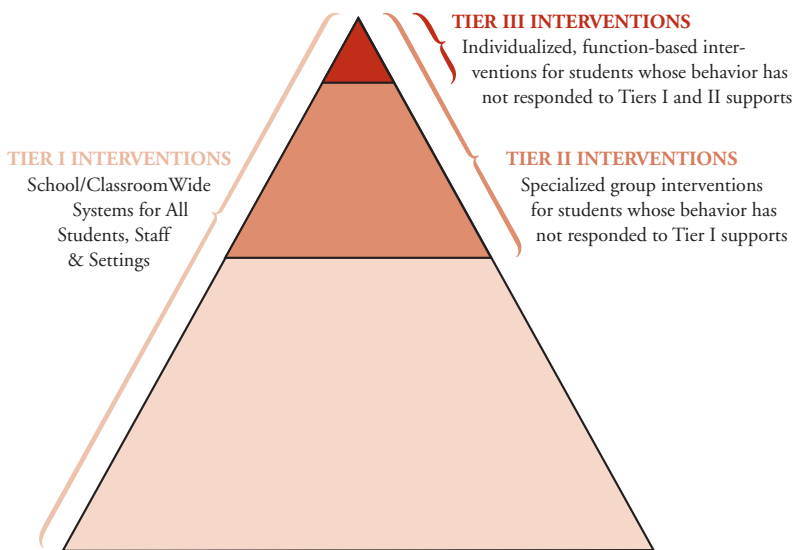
TIER III INTERVENTIONS
Individualized, function-based interventions for students whose behavior has not responded to Tiers I and II supports

TIER I INTERVENTIONS
School/ClassroomWide Systems for All Students, Staff & Settings

TIER II INTERVENTIONS
Specialized group interventions for students whose behavior has not responded to Tier I supports